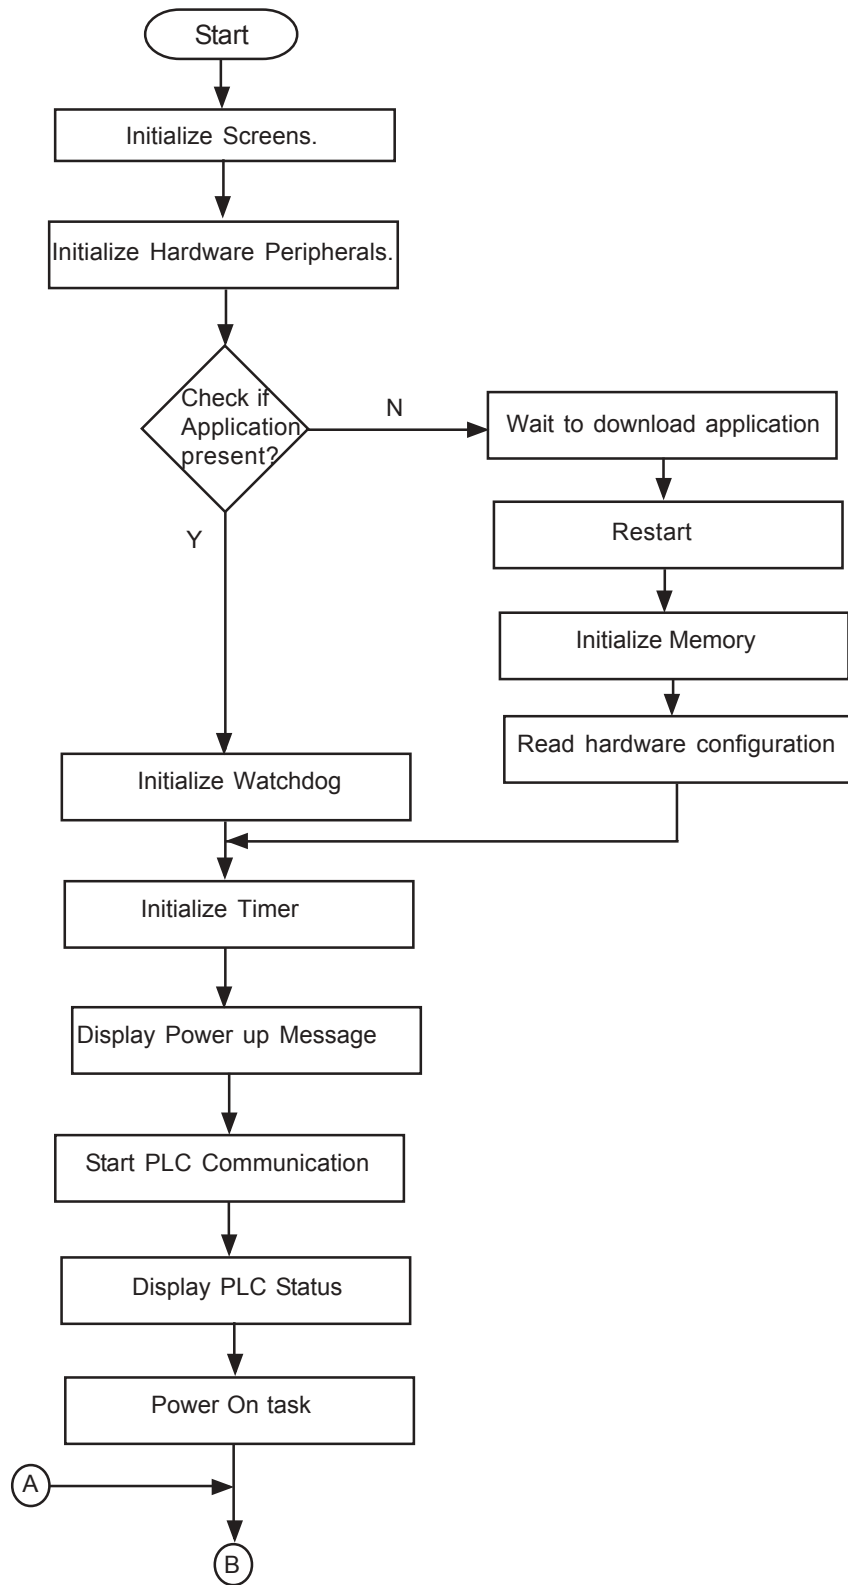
Start

Initialize Screens.

Initialize Hardware Peripherals.

Check if Application present?

N

Wait to download application

Restart

Initialize Memory

Read hardware configuration

Y

Initialize Watchdog

Initialize Timer

Display Power up Message

Start PLC Communication

Display PLC Status

Power On task

A

B